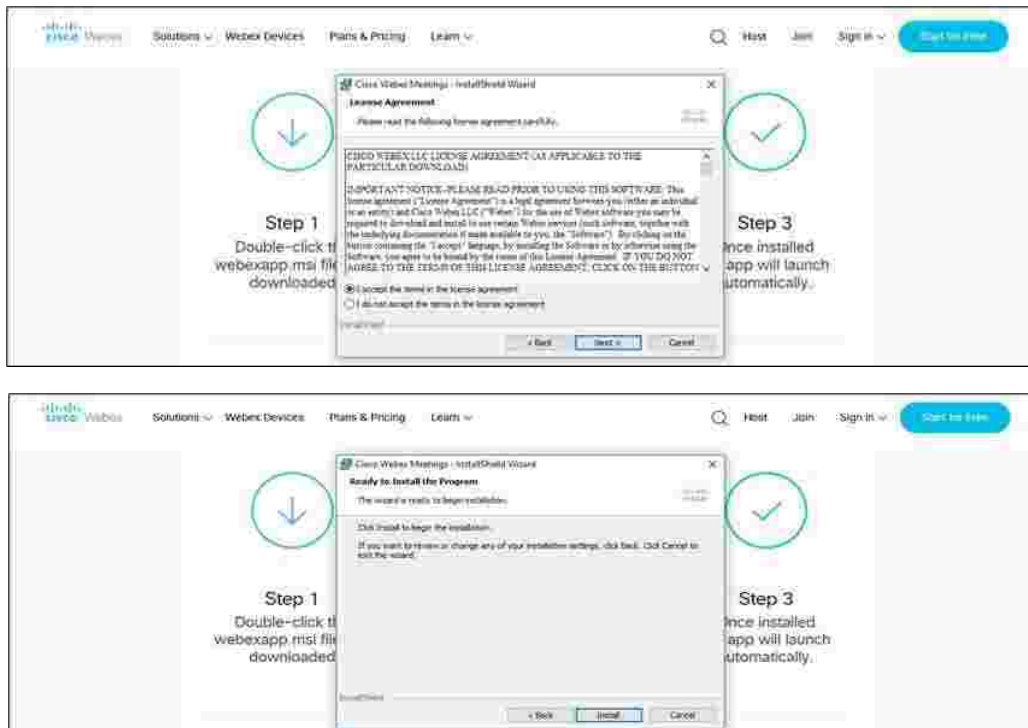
cisco Webex Solutions Webex Devices Plans & Pricing Learn Host Join Sign in Start for Free

Cisco Webex Meetings - InstallShield Wizard

License Agreement

Please read the following license agreement carefully.

CISCO WEBEX LLC LICENSE AGREEMENT (AS APPLICABLE TO THE PARTICULAR DOWNLOAD)

IMPORTANT NOTICE–PLEASE READ PRIOR TO USING THIS SOFTWARE: This license agreement ("License Agreement") is a legal agreement between you (either an individual or an entity) and Cisco Webex LLC ("Webex") for the use of Webex software you may be required to download and install to use certain Webex services (such software, together with the underlying documentation if made available to you, the "Software"). By clicking on the button containing the "I accept" language, by installing the Software or by otherwise using the Software, you agree to be bound by the terms of this License Agreement. IF YOU DO NOT AGREE TO THE TERMS OF THIS LICENSE AGREEMENT, CLICK ON THE BUTTON

I accept the terms in the license agreement

I do not accept the terms in the license agreement

InstallShield

< Back Next > Cancel

Step 1

Double-click t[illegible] webexapp.msi file downloaded

Step 3

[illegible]nce installed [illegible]app will launch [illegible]utomatically.

cisco Webex Solutions Webex Devices Plans & Pricing Learn Host Join Sign in Start for Free

Cisco Webex Meetings - InstallShield Wizard

Ready to Install the Program

The wizard is ready to begin installation.

Click Install to begin the installation.

If you want to review or change any of your installation settings, click Back. Click Cancel to exit the wizard.

InstallShield

< Back Install Cancel

Step 1

Double-click t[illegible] webexapp.msi file downloaded

Step 3

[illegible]nce installed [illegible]app will launch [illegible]utomatically.